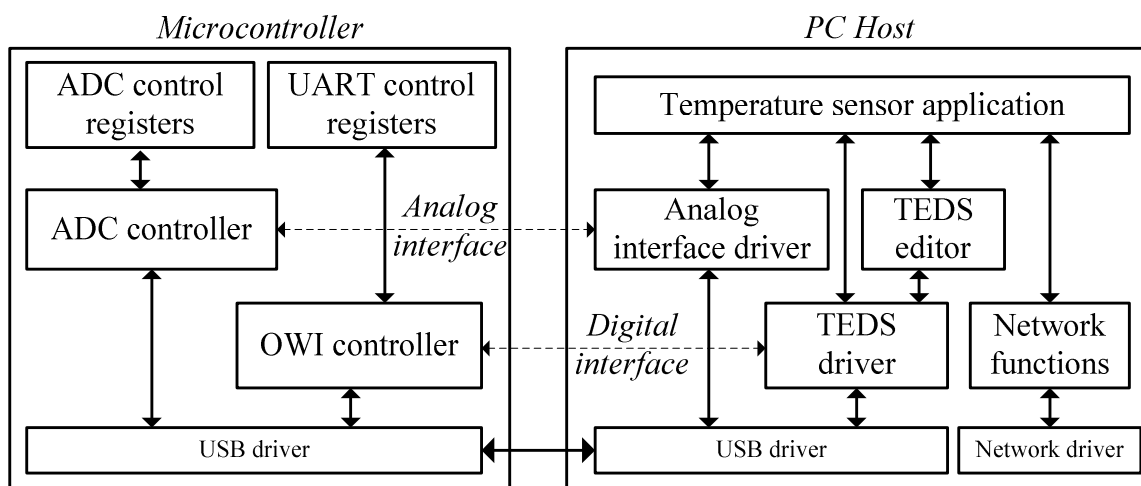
Microcontroller

ADC control registers

UART control registers

ADC controller

Analog interface

OWI controller

Digital interface

USB driver

PC Host

Temperature sensor application

Analog interface driver

TEDS editor

TEDS driver

Network functions

USB driver

Network driver